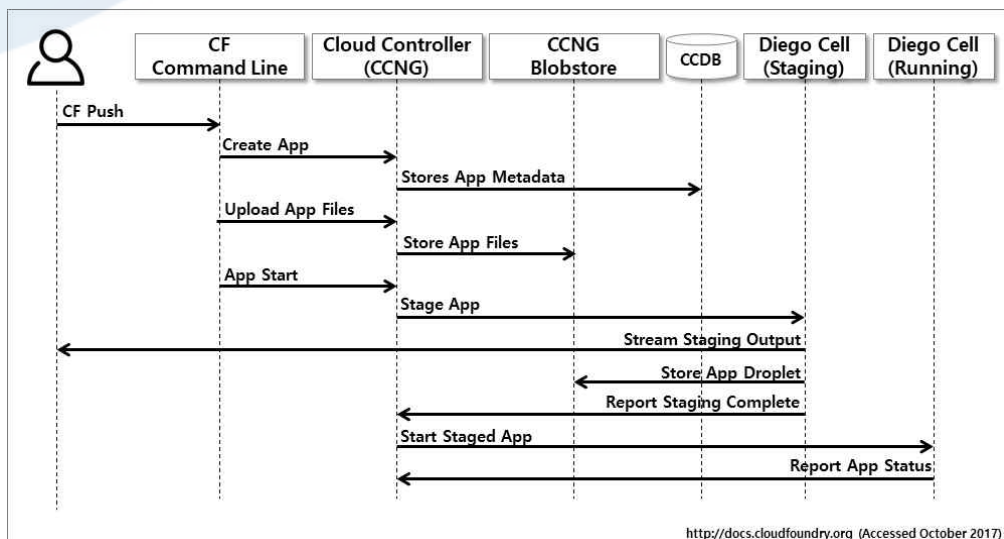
CF Command Line

Cloud Controller (CCNG)

CCNG Blobstore

CCDB

Diego Cell (Staging)

Diego Cell (Running)

CF Push

Create App

Stores App Metadata

Upload App Files

Store App Files

App Start

Stage App

Stream Staging Output

Store App Droplet

Report Staging Complete

Start Staged App

Report App Status

http://docs.cloudfoundry.org (Accessed October 2017)